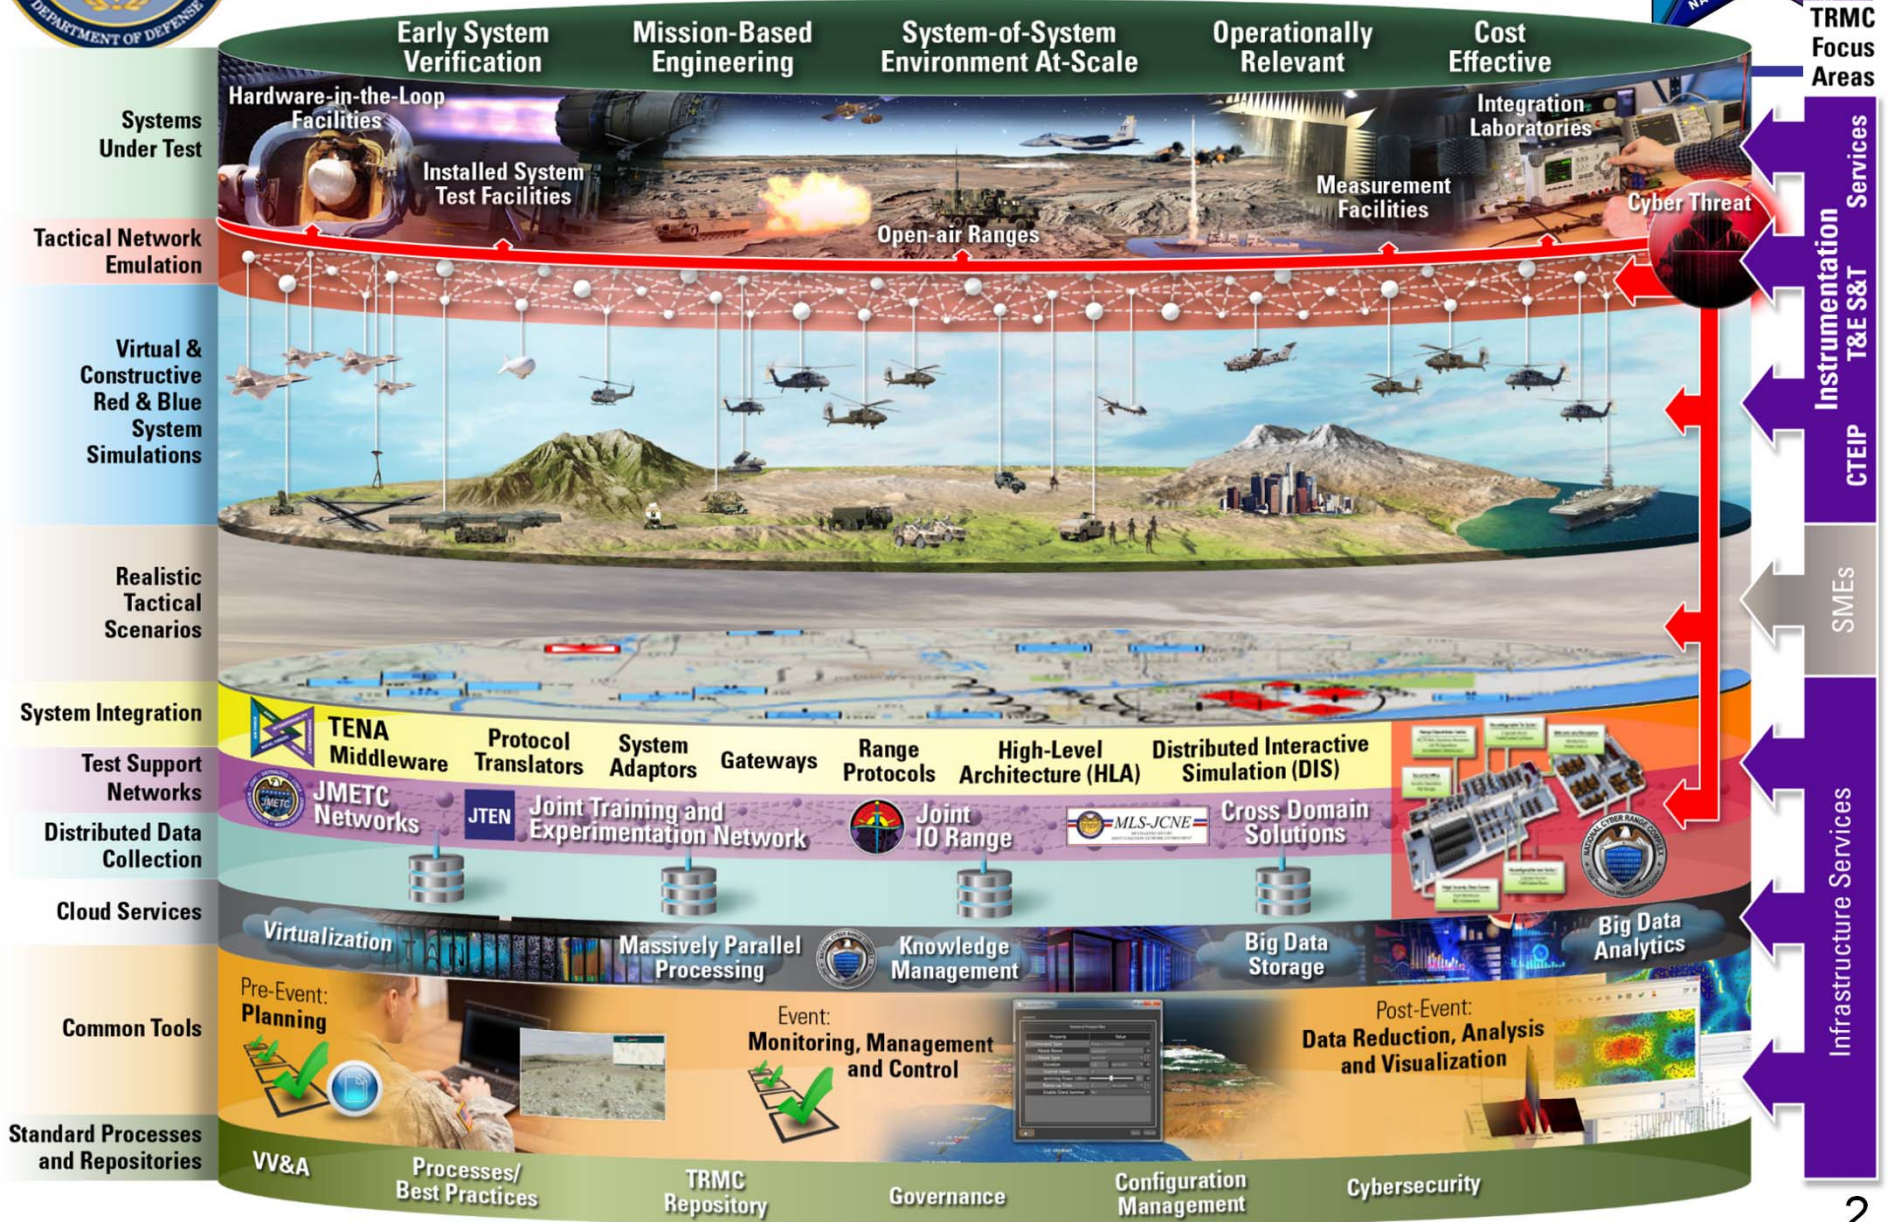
DEPARTMENT OF DEFENSE

Early System Verification
Mission-Based Engineering
System-of-System Environment At-Scale
Operationally Relevant
Cost Effective

TRMC Focus Areas

Systems Under Test
Hardware-in-the-Loop Facilities
Installed System Test Facilities
Open-air Ranges
Measurement Facilities
Integration Laboratories
Cyber Threat

Tactical Network Emulation

Virtual & Constructive Red & Blue System Simulations

Realistic Tactical Scenarios

System Integration
TENA Middleware
Protocol Translators
System Adaptors
Gateways
Range Protocols
High-Level Architecture (HLA)
Distributed Interactive Simulation (DIS)

Test Support Networks
JMETC Networks
JTEN
Joint Training and Experimentation Network
Joint IO Range
MLS-JCNE
Cross Domain Solutions

NATIONAL CYBER RANGE COMPLEX

Distributed Data Collection

Cloud Services
Virtualization
Massively Parallel Processing
Knowledge Management
Big Data Storage
Big Data Analytics

Common Tools
Pre-Event: Planning
Event: Monitoring, Management and Control
Post-Event: Data Reduction, Analysis and Visualization

Standard Processes and Repositories
VV&A
Processes/ Best Practices
TRMC Repository
Governance
Configuration Management
Cybersecurity

Services
Instrumentation T&E S&T
CTEIP
SMEs
Infrastructure Services

2